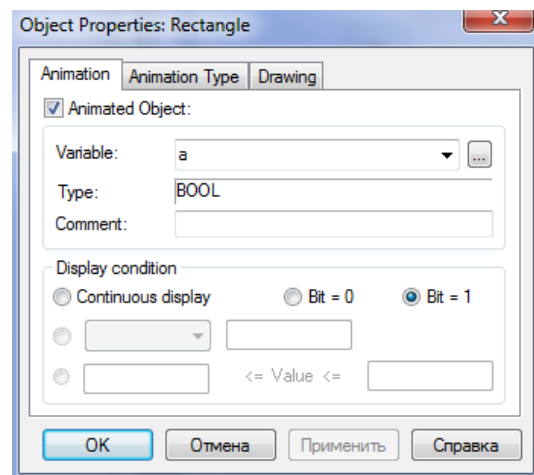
Object Properties: Rectangle

Animation | Animation Type | Drawing

Animated Object:

Variable: a

Type: BOOL

Comment:

Display condition

Continuous display  Bit = 0  Bit = 1

<= Value <=

OK  Отмена  Применить  Справка